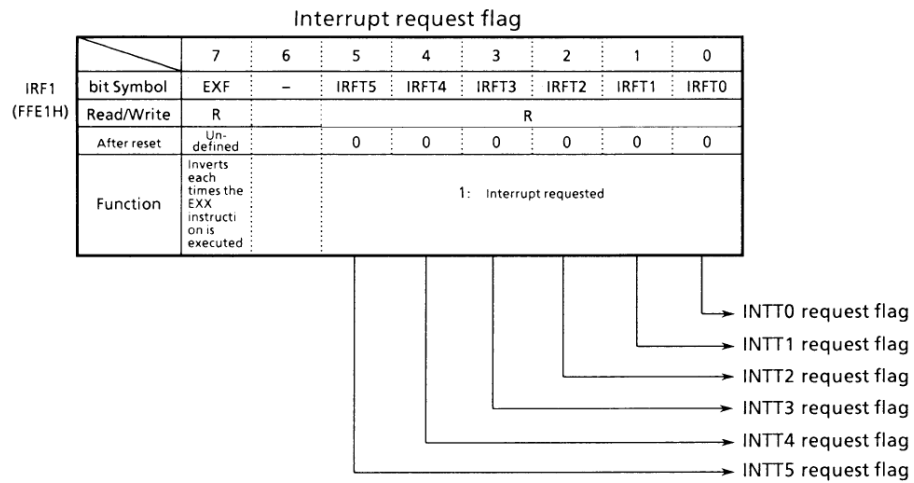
Interrupt request flag

IRF1
(FFE1H)

| | 7 | 6 | 5 | 4 | 3 | 2 | 1 | 0 |
|---|---|---|---|---|---|---|---|---|
| bit Symbol | EXF | – | IRFT5 | IRFT4 | IRFT3 | IRFT2 | IRFT1 | IRFT0 |
| Read/Write | R | | R | | | | | |
| After reset | Undefined | | 0 | 0 | 0 | 0 | 0 | 0 |
| Function | Inverts each times the EXX instruction is executed | | 1: Interrupt requested | | | | | |

INTT0 request flag
INTT1 request flag
INTT2 request flag
INTT3 request flag
INTT4 request flag
INTT5 request flag